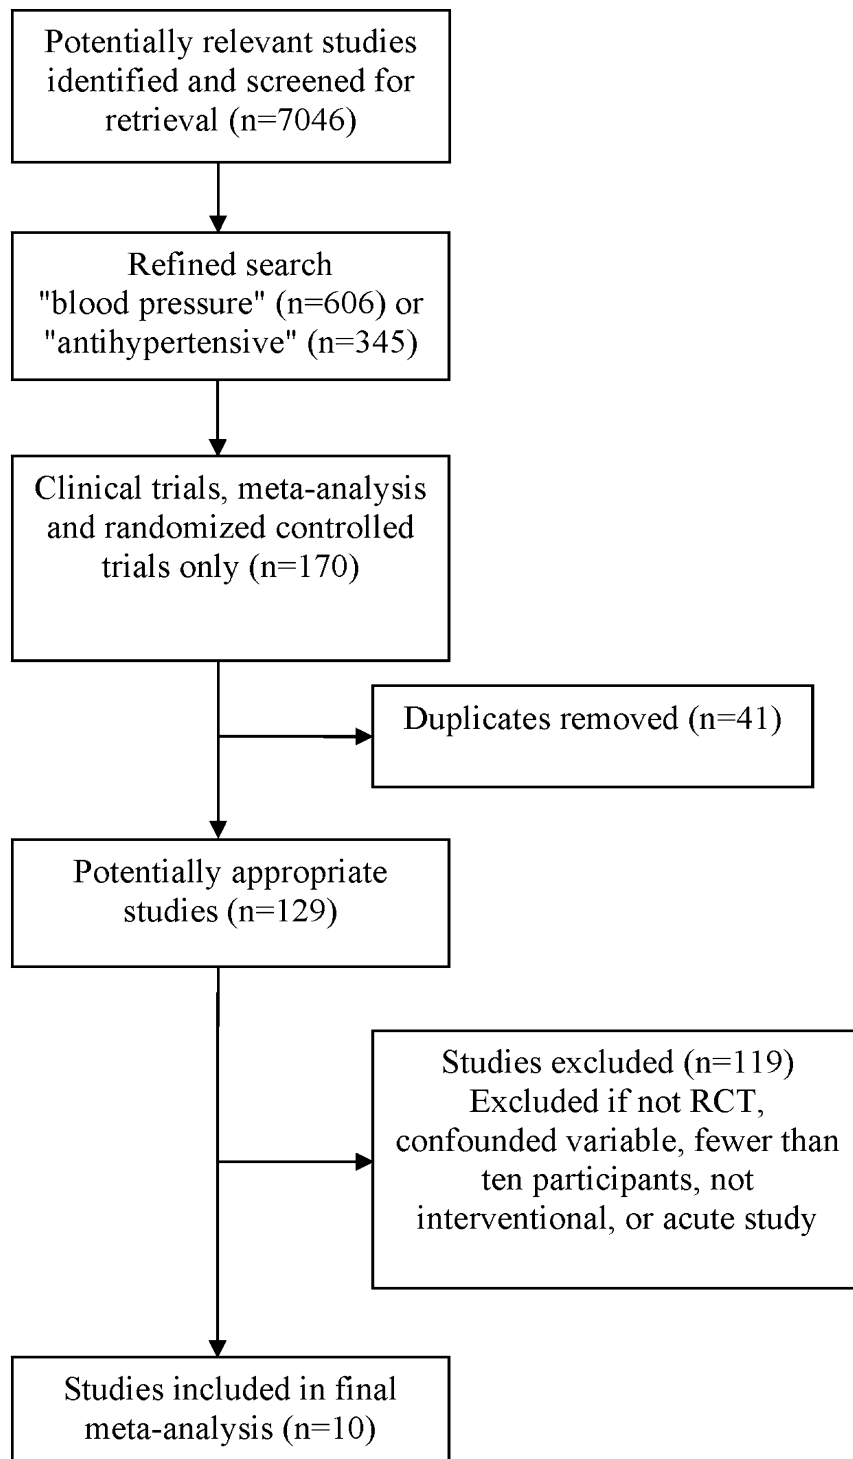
Potentially relevant studies identified and screened for retrieval (n=7046)

Refined search "blood pressure" (n=606) or "antihypertensive" (n=345)

Clinical trials, meta-analysis and randomized controlled trials only (n=170)

Duplicates removed (n=41)

Potentially appropriate studies (n=129)

Studies excluded (n=119) Excluded if not RCT, confounded variable, fewer than ten participants, not interventional, or acute study

Studies included in final meta-analysis (n=10)